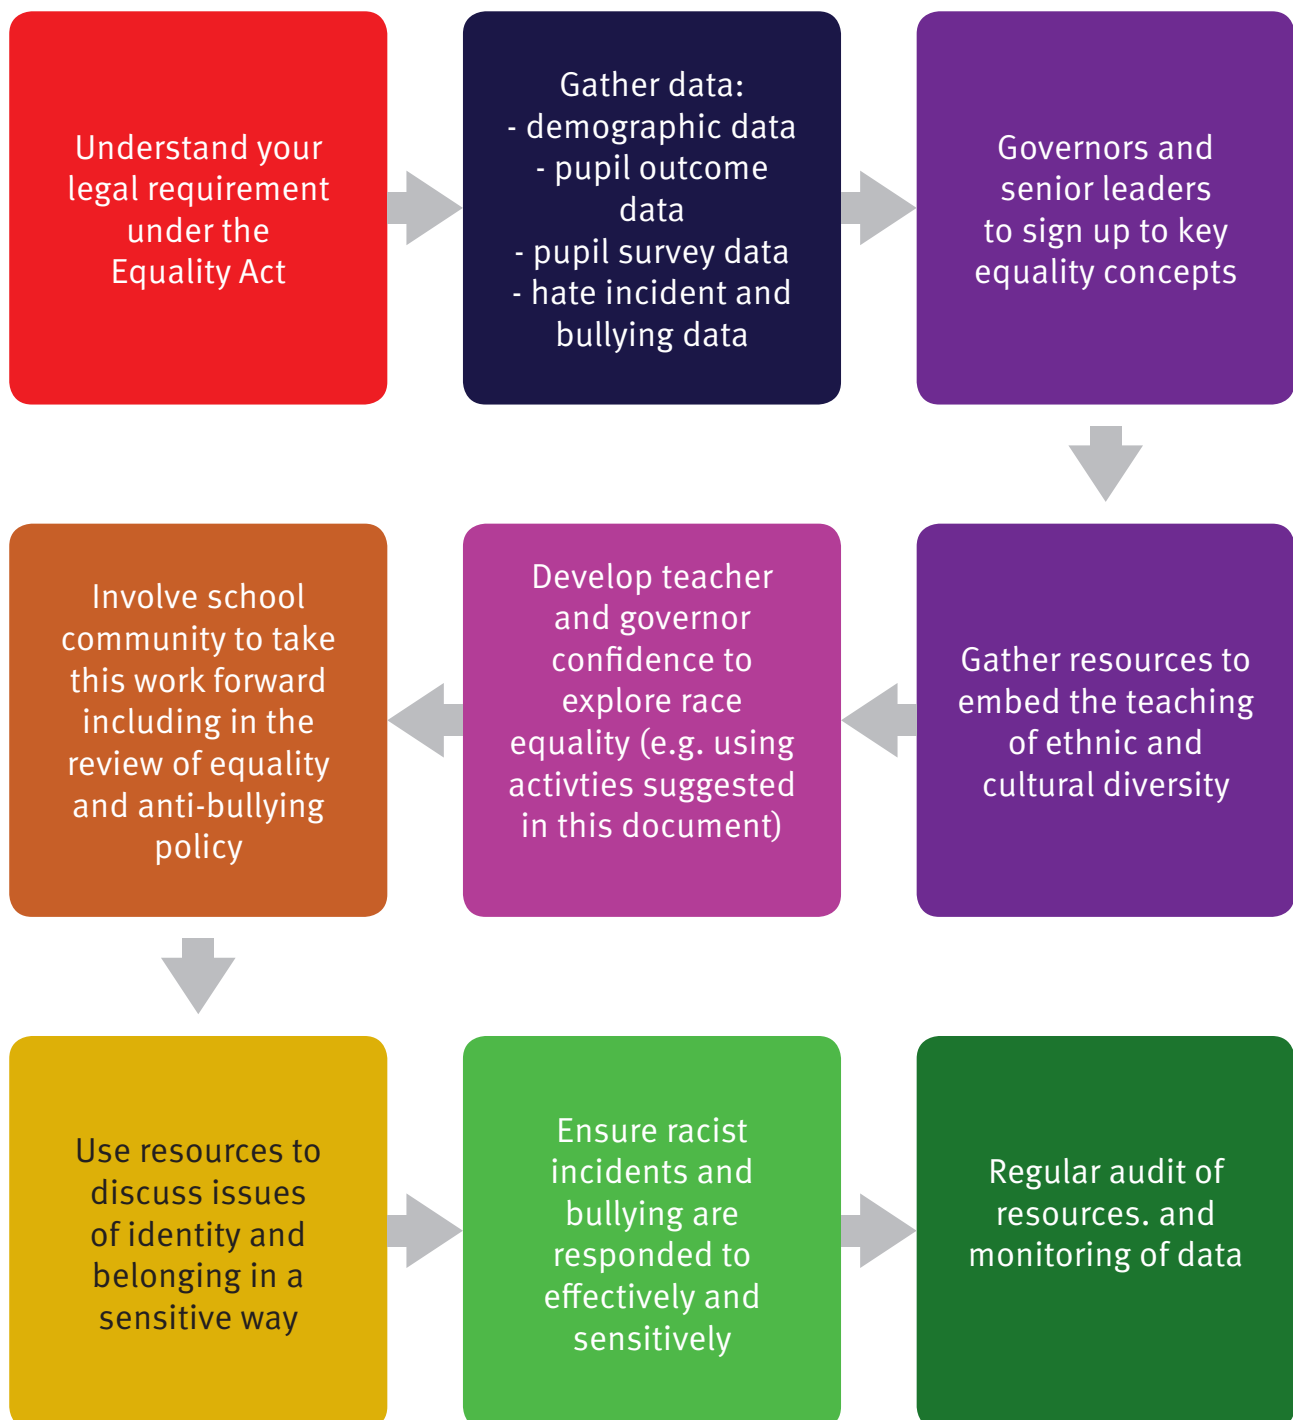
Understand your legal requirement under the Equality Act

Gather data:
- demographic data
- pupil outcome data
- pupil survey data
- hate incident and bullying data

Governors and senior leaders to sign up to key equality concepts

Gather resources to embed the teaching of ethnic and cultural diversity

Develop teacher and governor confidence to explore race equality (e.g. using activties suggested in this document)

Involve school community to take this work forward including in the review of equality and anti-bullying policy

Use resources to discuss issues of identity and belonging in a sensitive way

Ensure racist incidents and bullying are responded to effectively and sensitively

Regular audit of resources. and monitoring of data